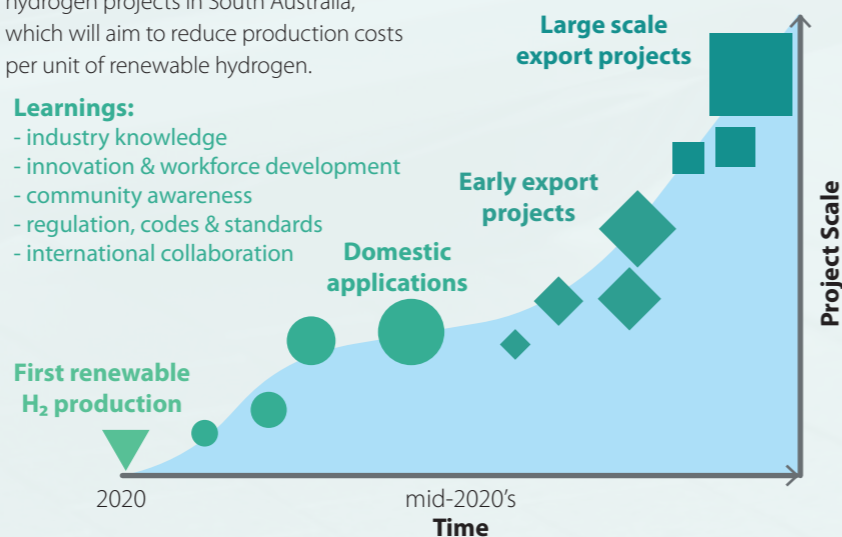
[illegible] hydrogen projects in South Australia, which will aim to reduce production costs per unit of renewable hydrogen.

Learnings:
- industry knowledge
- innovation & workforce development
- community awareness
- regulation, codes & standards
- international collaboration

Large scale export projects

Early export projects

Domestic applications

First renewable $H_2$ production

Project Scale

2020

mid-2020's

Time